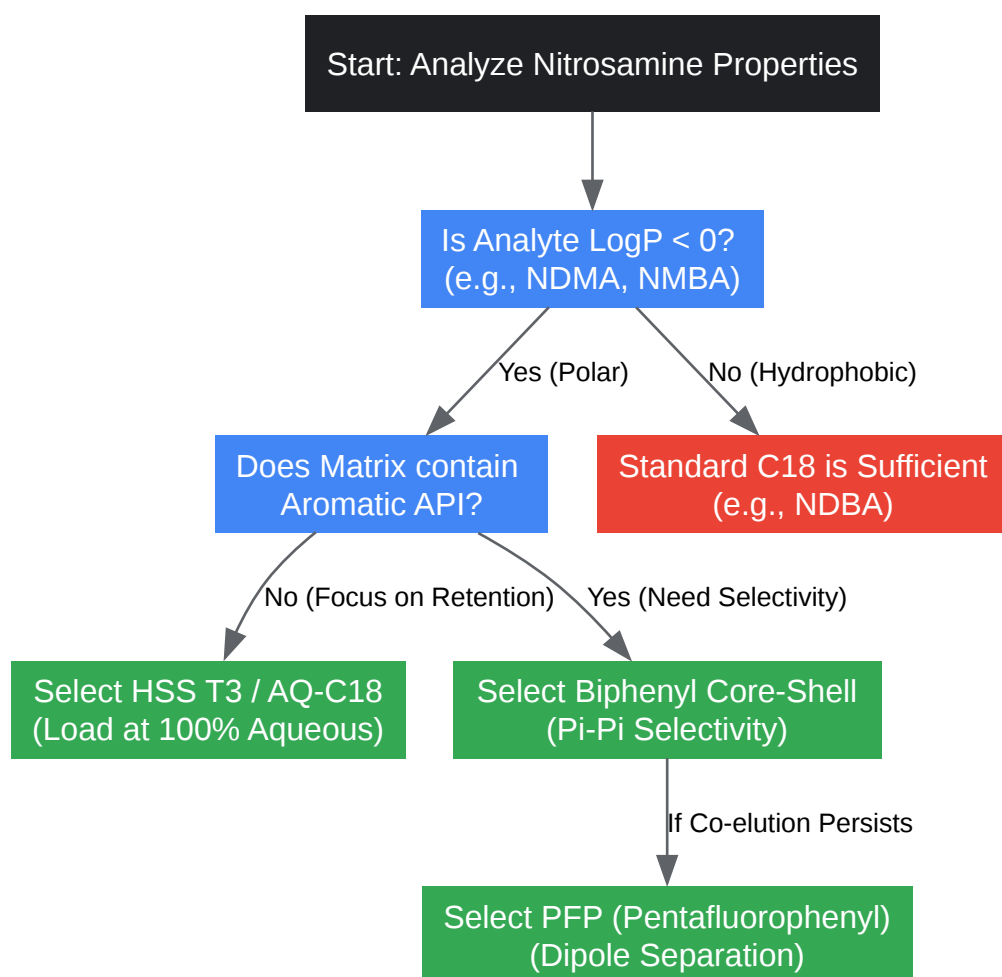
Start: Analyze Nitrosamine Properties

Is Analyte LogP < 0?
(e.g., NDMA, NMBA)

Yes (Polar)

No (Hydrophobic)

Does Matrix contain Aromatic API?

Standard C18 is Sufficient
(e.g., NDBA)

No (Focus on Retention)

Yes (Need Selectivity)

Select HSS T3 / AQ-C18
(Load at 100% Aqueous)

Select Biphenyl Core-Shell
(Pi-Pi Selectivity)

If Co-elution Persists

Select PFP (Pentafluorophenyl)
(Dipole Separation)